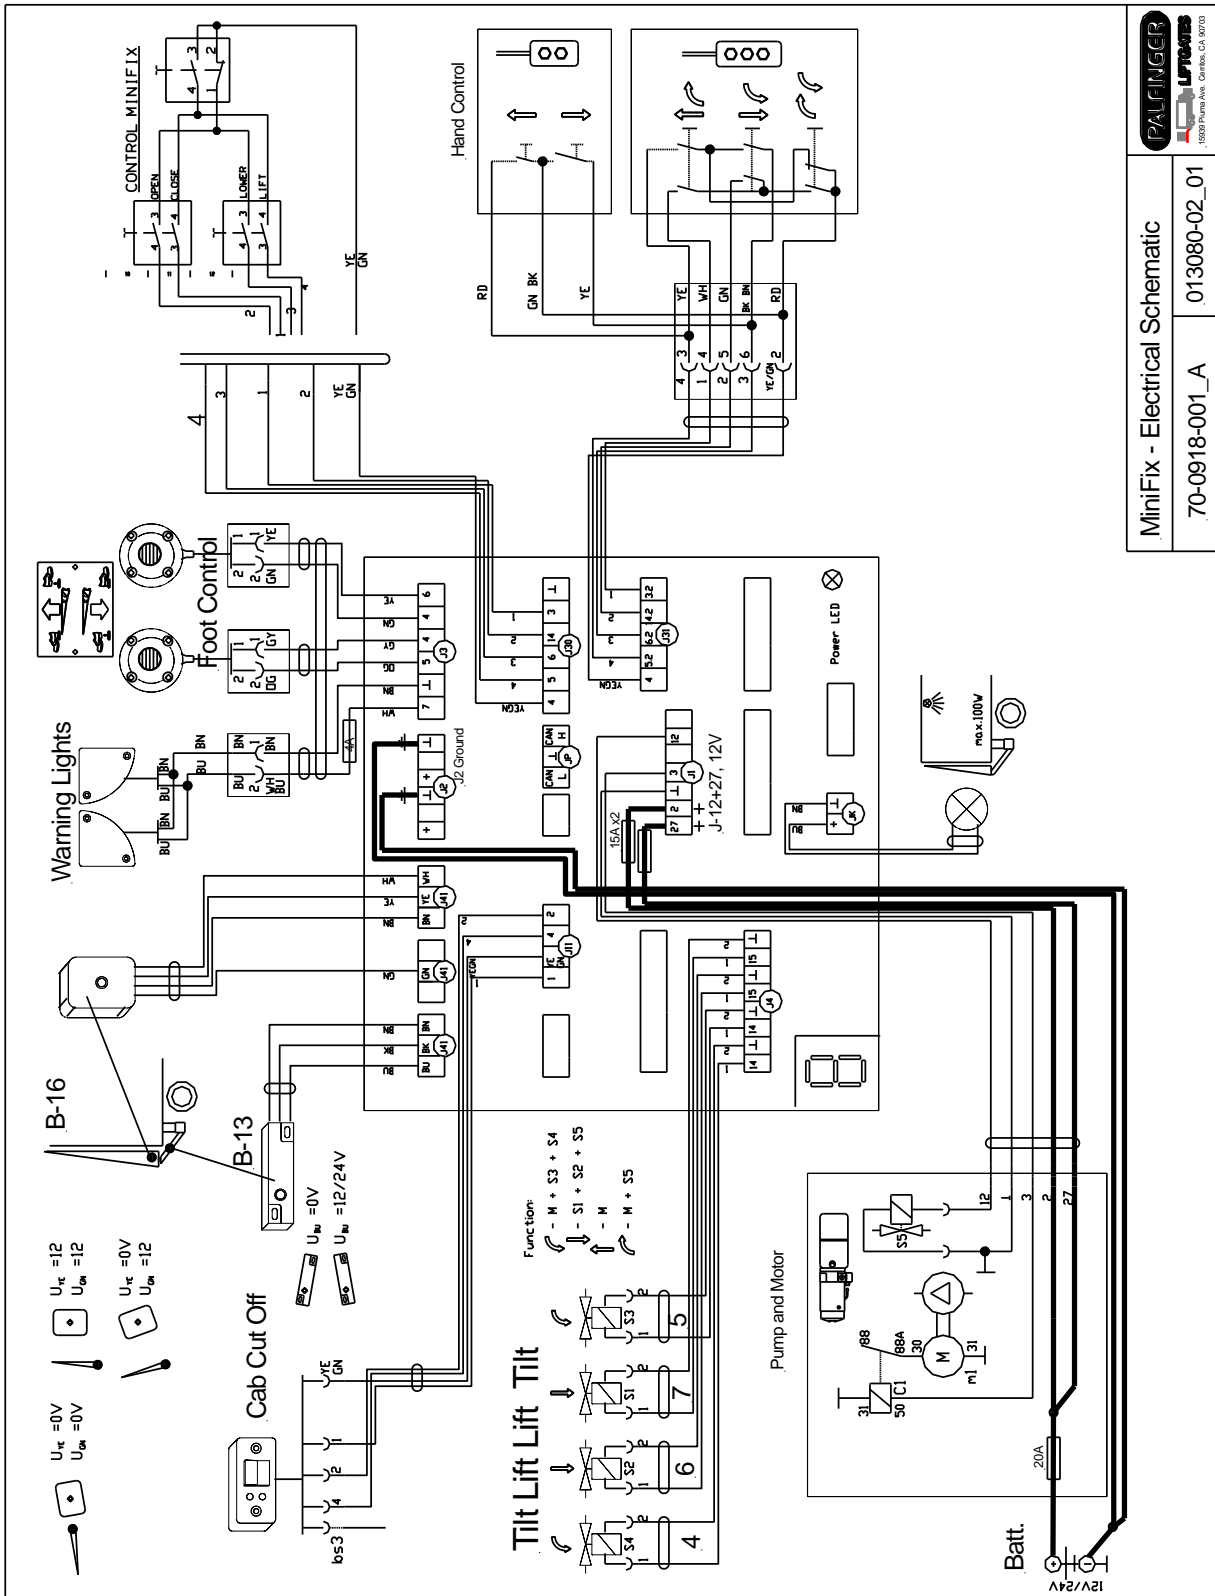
CONTROL MINIFIX
OPEN
CLOSE
LOWER
LIFT
Hand Control
RD
GN BK
YE
YE
WH
GN
BK BN
RD
YE/GN
YE GN
4
3
1
2
YE GN
Foot Control
Warning Lights
B-16
B-13
Cab Cut Off
Tilt Lift Lift Tilt
$U_{YE}$ =0V
$U_{GN}$ =0V
$U_{YE}$ =12
$U_{GN}$ =12
$U_{YE}$ =0V
$U_{GN}$ =12
$U_{BU}$ =0V
$U_{BU}$ =12/24V
Function:
- M + S3 + S4
- S1 + S2 + S5
- M
- M + S5
S4
S2
S1
S3
4
6
7
5
bs3
Pump and Motor
S5
M
m1
C1
88
88A
30
31
50
20A
Batt.
12V/24V
J2 Ground
J-12+27, 12V
15A x2
Power LED
max.100W
J3
J30
J31
J41
J11
J4
J1
JP
JK
CAN H
CAN L
MiniFix - Electrical Schematic
70-0918-001_A
013080-02_01
PALFINGER
LIFTGATES
15939 Piuma Ave. Cerritos, CA 90703